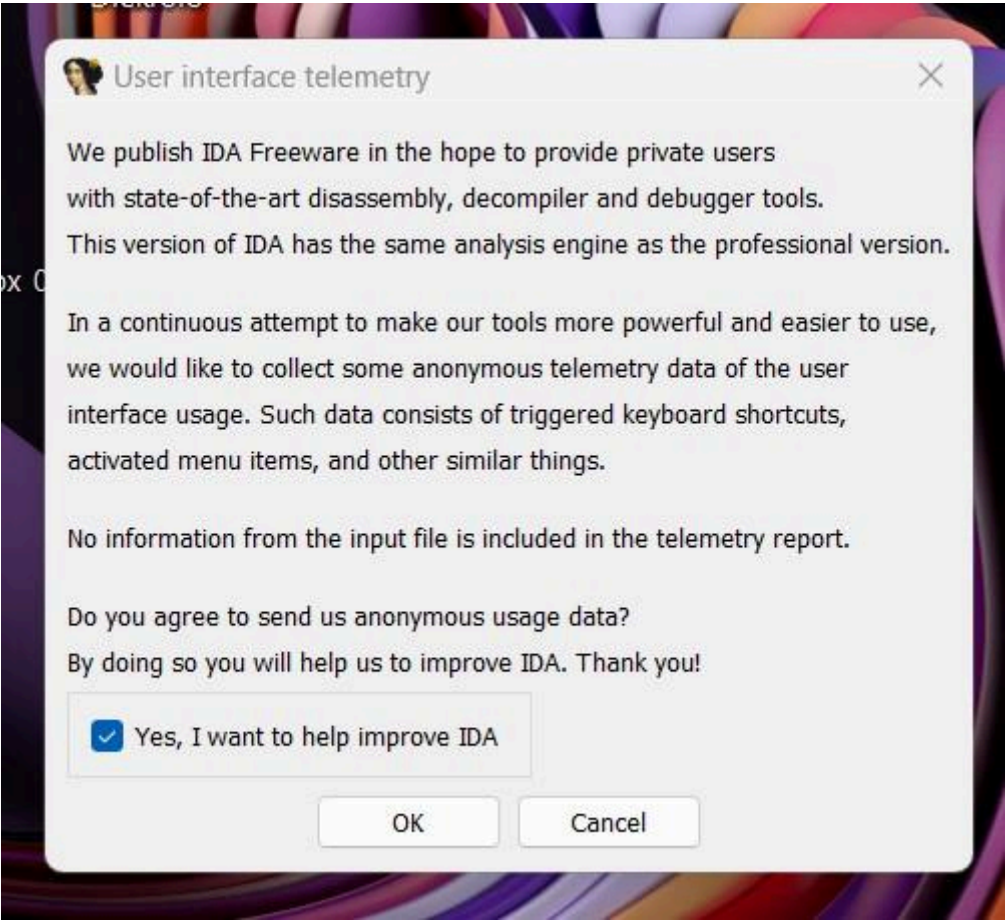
User interface telemetry

We publish IDA Freeware in the hope to provide private users with state-of-the-art disassembly, decompiler and debugger tools. This version of IDA has the same analysis engine as the professional version.

In a continuous attempt to make our tools more powerful and easier to use, we would like to collect some anonymous telemetry data of the user interface usage. Such data consists of triggered keyboard shortcuts, activated menu items, and other similar things.

No information from the input file is included in the telemetry report.

Do you agree to send us anonymous usage data?
By doing so you will help us to improve IDA. Thank you!

Yes, I want to help improve IDA

OK

Cancel